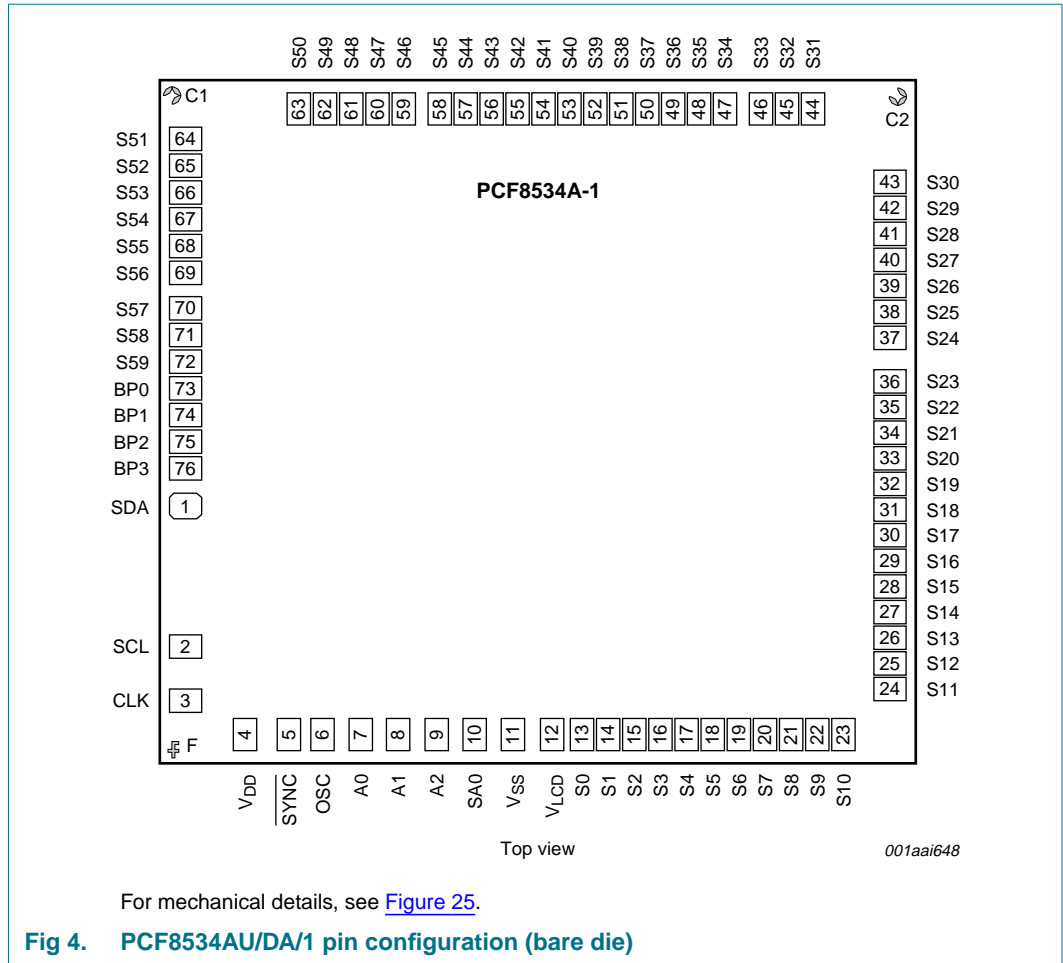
S50 S49 S48 S47 S46 S45 S44 S43 S42 S41 S40 S39 S38 S37 S36 S35 S34 S33 S32 S31

C1

63 62 61 60 59 58 57 56 55 54 53 52 51 50 49 48 47 46 45 44

C2

S51 64
S52 65
S53 66
S54 67
S55 68
S56 69
S57 70
S58 71
S59 72
BP0 73
BP1 74
BP2 75
BP3 76
SDA 1
SCL 2
CLK 3

PCF8534A-1

43 S30
42 S29
41 S28
40 S27
39 S26
38 S25
37 S24
36 S23
35 S22
34 S21
33 S20
32 S19
31 S18
30 S17
29 S16
28 S15
27 S14
26 S13
25 S12
24 S11

F

4 5 6 7 8 9 10 11 12 13 14 15 16 17 18 19 20 21 22 23

$V_{DD}$ $\overline{SYNC}$ OSC A0 A1 A2 SA0 $V_{SS}$ $V_{LCD}$ S0 S1 S2 S3 S4 S5 S6 S7 S8 S9 S10

Top view

001aai648

For mechanical details, see Figure 25.

Fig 4. PCF8534AU/DA/1 pin configuration (bare die)